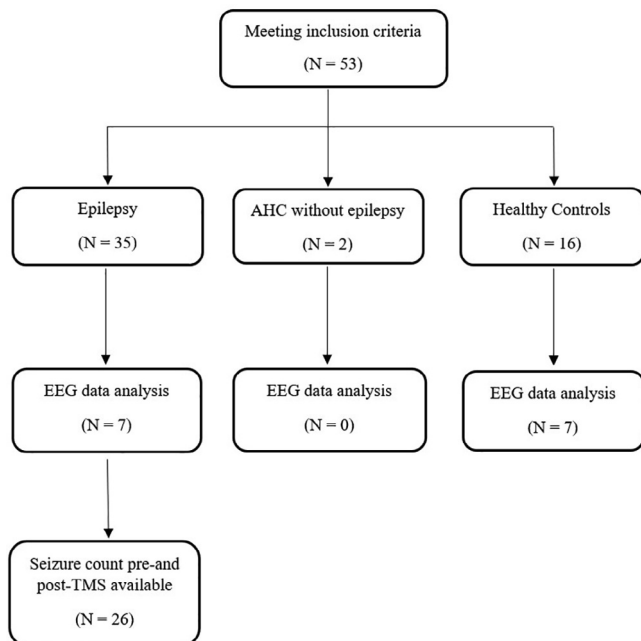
Meeting inclusion criteria

(N = 53)

Epilepsy

(N = 35)

AHC without epilepsy

(N = 2)

Healthy Controls

(N = 16)

EEG data analysis

(N = 7)

EEG data analysis

(N = 0)

EEG data analysis

(N = 7)

Seizure count pre-and post-TMS available

(N = 26)